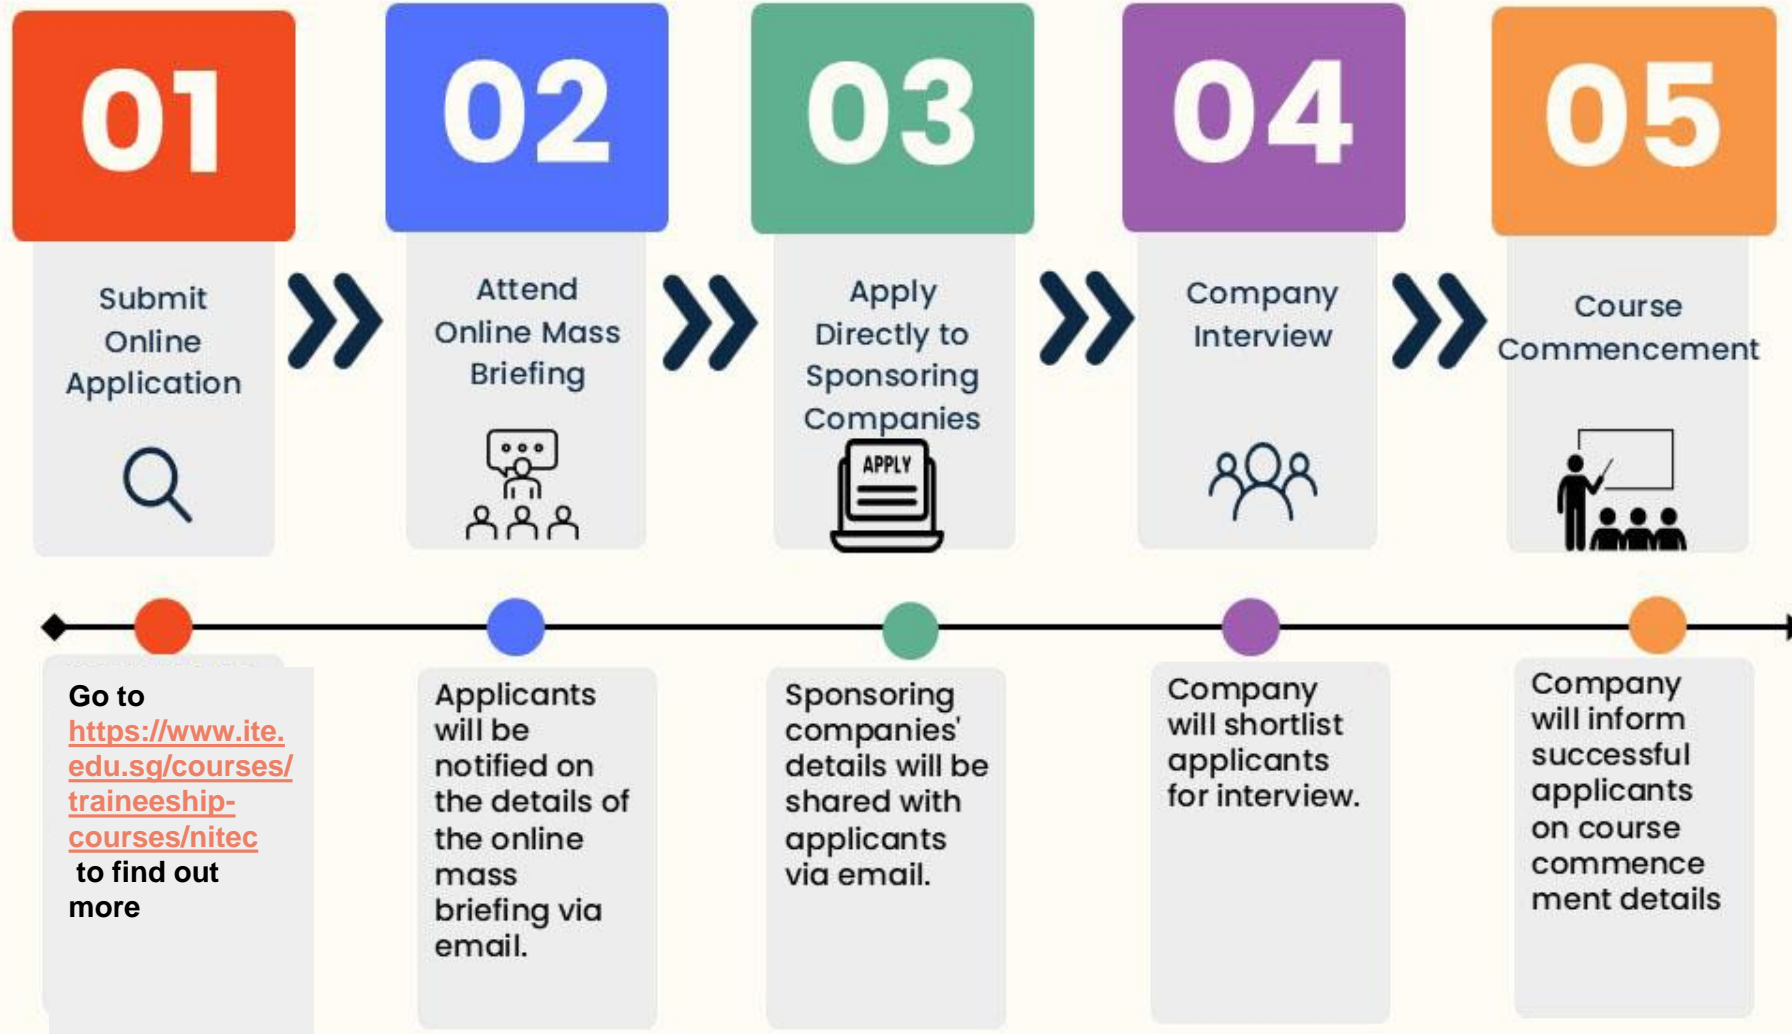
01

Submit Online Application

02

Attend Online Mass Briefing

03

Apply Directly to Sponsoring Companies

APPLY

04

Company Interview

05

Course Commencement

Go to https://www.ite.edu.sg/courses/traineeship-courses/nitec to find out more

Applicants will be notified on the details of the online mass briefing via email.

Sponsoring companies' details will be shared with applicants via email.

Company will shortlist applicants for interview.

Company will inform successful applicants on course commence ment details